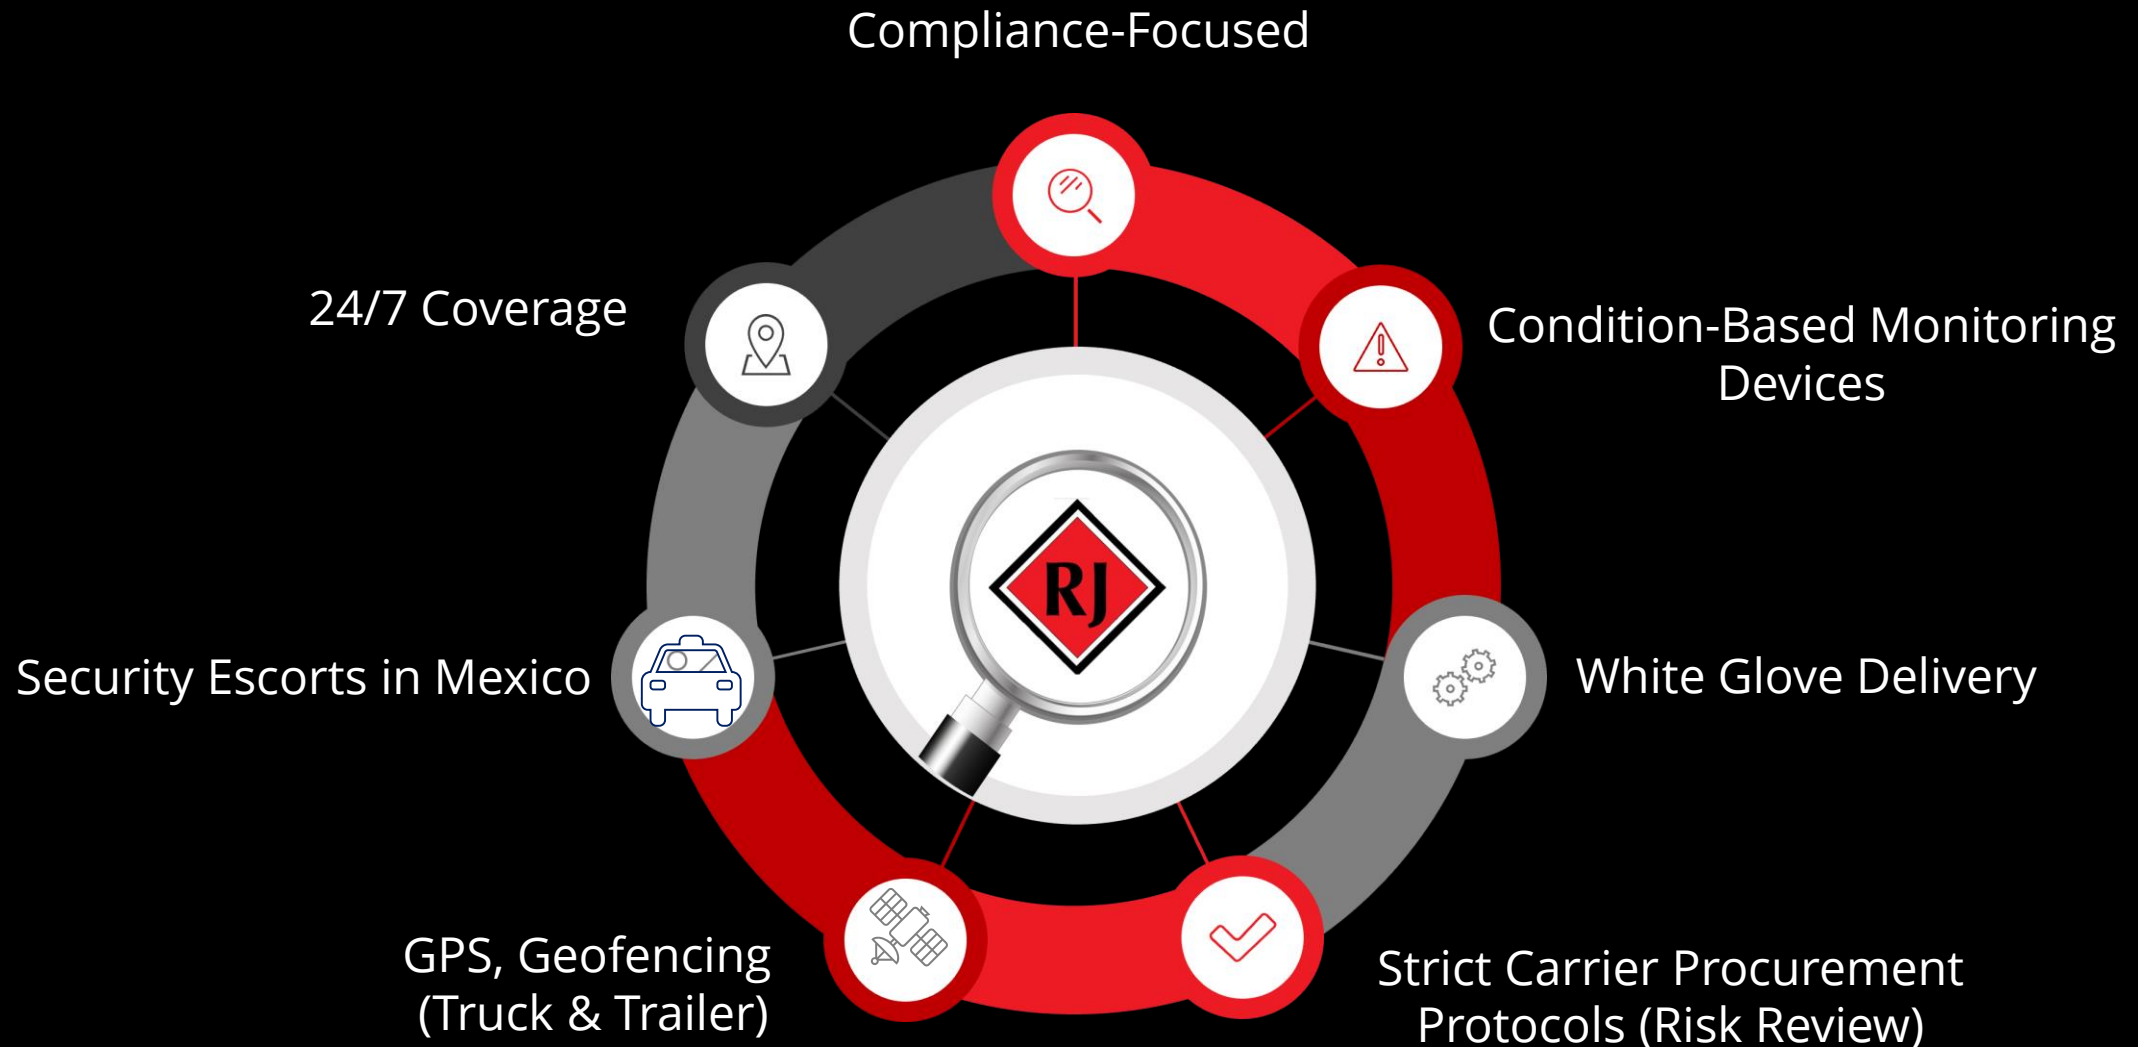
Compliance-Focused

24/7 Coverage

Condition-Based Monitoring Devices

RJ

Security Escorts in Mexico

White Glove Delivery

GPS, Geofencing (Truck & Trailer)

Strict Carrier Procurement Protocols (Risk Review)